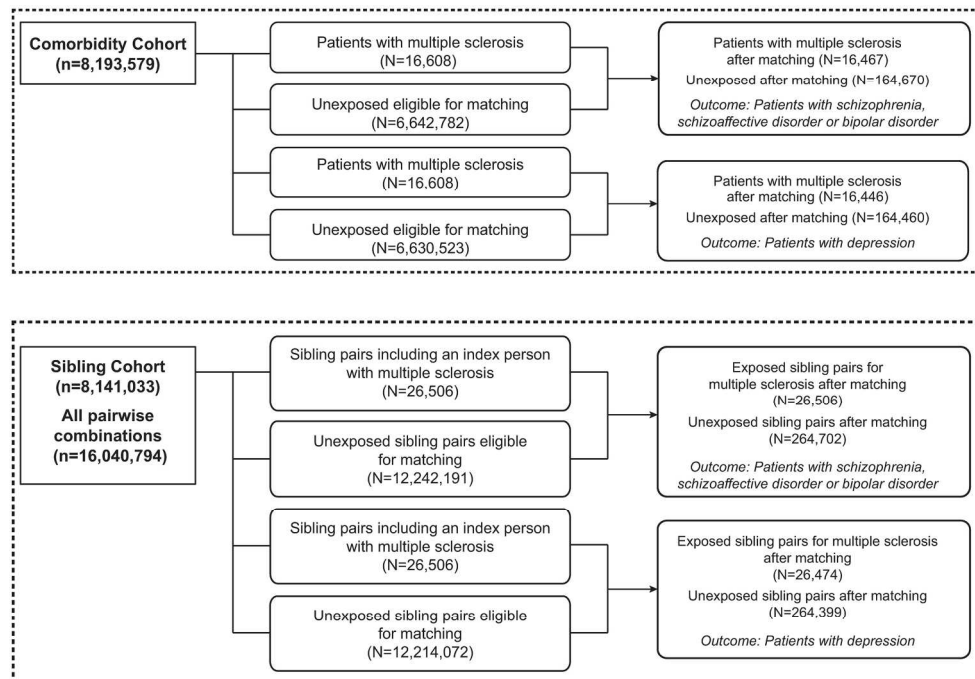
Comorbidity Cohort
(n=8,193,579)

Patients with multiple sclerosis
(N=16,608)

Unexposed eligible for matching
(N=6,642,782)

Patients with multiple sclerosis after matching (N=16,467)
Unexposed after matching (N=164,670)
Outcome: Patients with schizophrenia, schizoaffective disorder or bipolar disorder

Patients with multiple sclerosis
(N=16.608)

Unexposed eligible for matching
(N=6,630,523)

Patients with multiple sclerosis after matching (N=16,446)
Unexposed after matching (N=164,460)
Outcome: Patients with depression

Sibling Cohort
(n=8,141,033)
All pairwise combinations
(n=16,040,794)

Sibling pairs including an index person with multiple sclerosis
(N=26,506)

Unexposed sibling pairs eligible for matching
(N=12,242,191)

Exposed sibling pairs for multiple sclerosis after matching
(N=26,506)
Unexposed sibling pairs after matching
(N=264,702)
Outcome: Patients with schizophrenia, schizoaffective disorder or bipolar disorder

Sibling pairs including an index person with multiple sclerosis
(N=26,506)

Unexposed sibling pairs eligible for matching
(N=12,214,072)

Exposed sibling pairs for multiple sclerosis after matching
(N=26,474)
Unexposed sibling pairs after matching
(N=264,399)
Outcome: Patients with depression